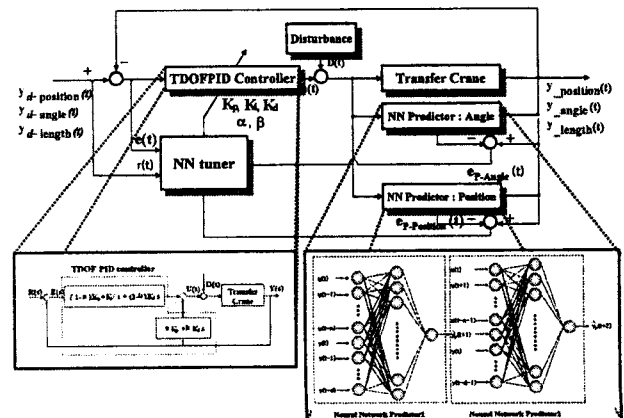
Disturbance

TDOFPID Controller

D(t)

Transfer Crane

+

−

$y_{d}$- position (t)

$y_{d}$- angle (t)

$y_{d}$- length (t)

(t)

$K_p$ $K_i$ $K_d$

$\alpha$ , $\beta$

e(t)

r(t)

NN tuner

NN Predictor : Angle

y_position(t)

y_angle (t)

y_length(t)

−

+

$e_{P\text{-}Angle}$ (t)

NN Predictor : Position

$e_{P\text{-}Position}$ (t)

−

+

TDOF PID controller

R(t)

E(t)

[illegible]

U(t)

D(t)

Transfer Crane

Y(t)

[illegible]

u(t)

u(t−1)

u(t−n)

y(t)

y(t−1)

y(t−n)

u(t)

u(t+1)

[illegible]

y(t)

y(t+1)

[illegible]

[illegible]

Neural Network Predictor1

Neural Network Predictor2